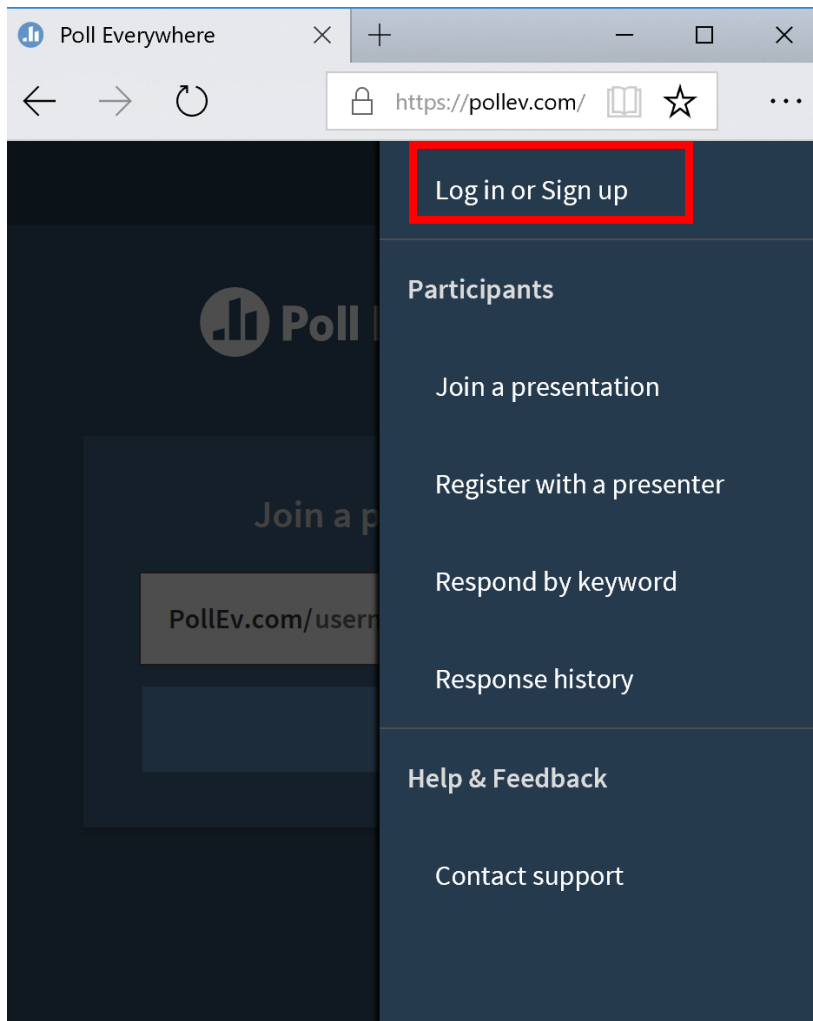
Poll Everywhere

https://pollev.com/

Log in or Sign up

Participants

Join a presentation

Register with a presenter

Respond by keyword

Response history

Help & Feedback

Contact support

Poll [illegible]

Join a p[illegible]

PollEv.com/usern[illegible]